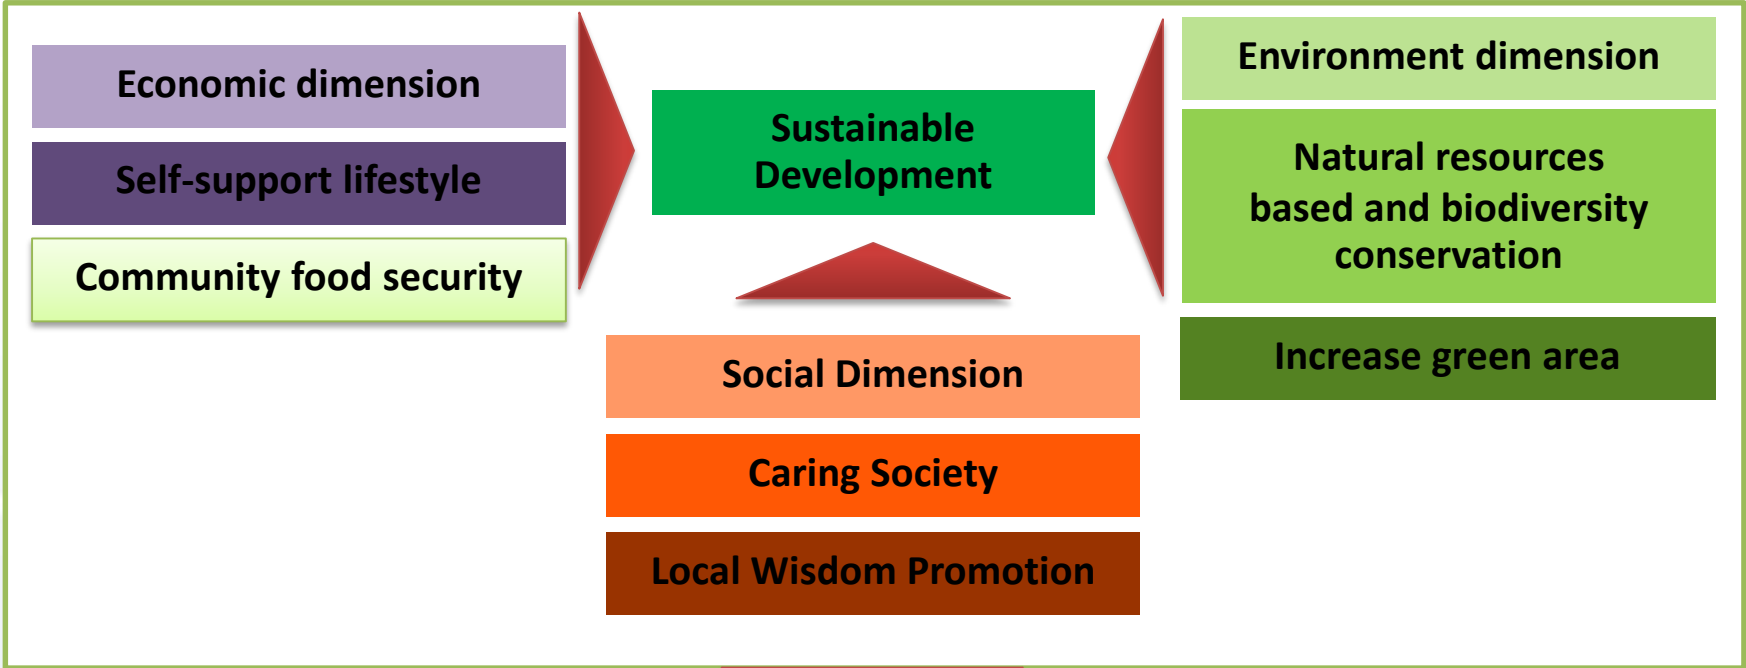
Economic dimension

Self-support lifestyle

Community food security

Sustainable Development

Environment dimension

Natural resources based and biodiversity conservation

Increase green area

Social Dimension

Caring Society

Local Wisdom Promotion